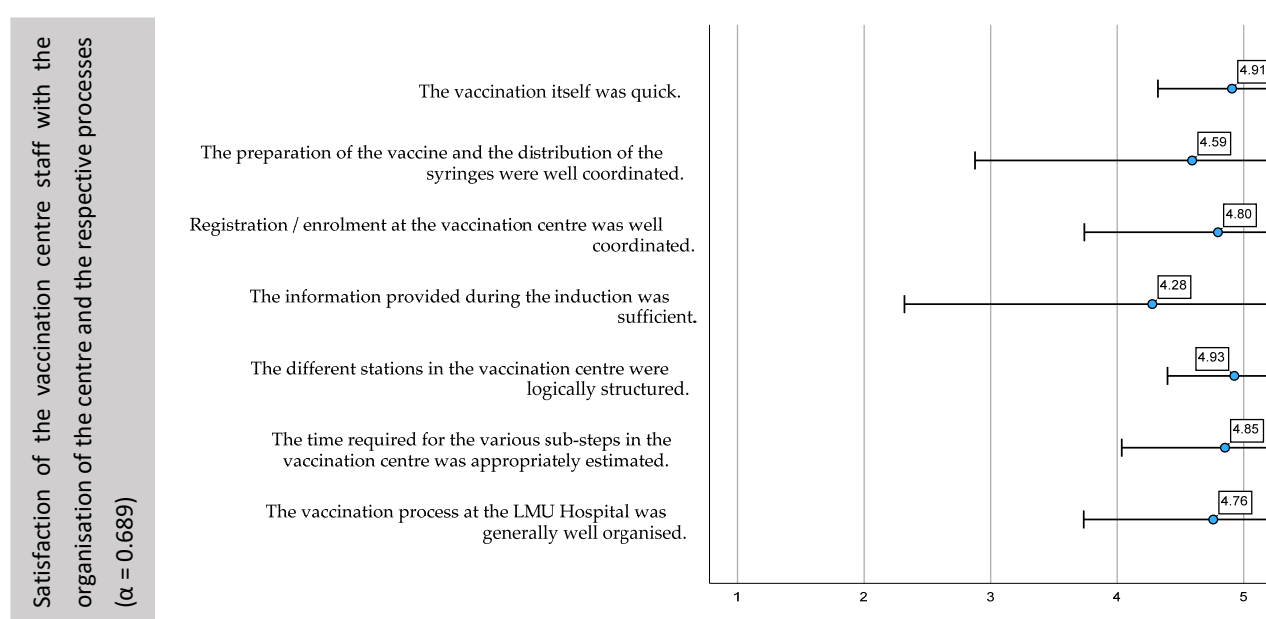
Satisfaction of the vaccination centre staff with the organisation of the centre and the respective processes (α = 0.689)

The vaccination itself was quick.

The preparation of the vaccine and the distribution of the syringes were well coordinated.

Registration / enrolment at the vaccination centre was well coordinated.

The information provided during the induction was sufficient.

The different stations in the vaccination centre were logically structured.

The time required for the various sub-steps in the vaccination centre was appropriately estimated.

The vaccination process at the LMU Hospital was generally well organised.

4.91
4.59
4.80
4.28
4.93
4.85
4.76

1
2
3
4
5